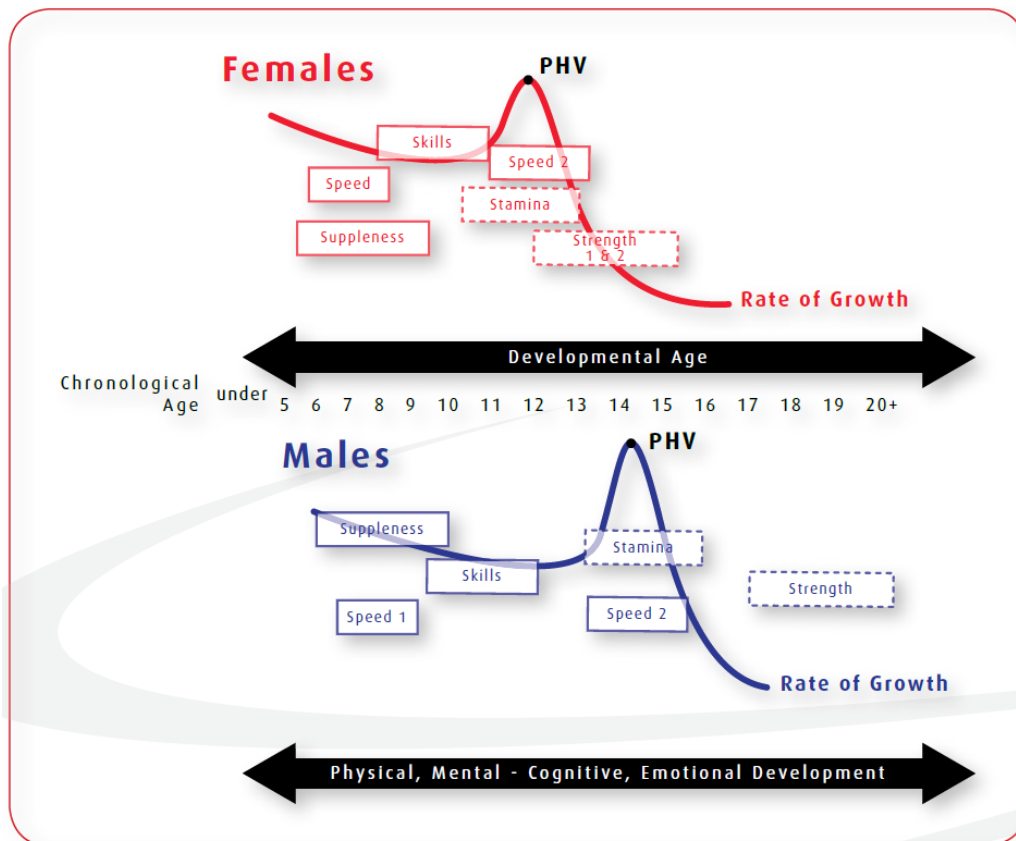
Females

PHV

Skills

Speed 2

Speed

Stamina

Suppleness

Strength 1 & 2

Rate of Growth

Developmental Age

Chronological Age under 5 6 7 8 9 10 11 12 13 14 15 16 17 18 19 20+

Males

PHV

Suppleness

Stamina

Skills

Strength

Speed 1

Speed 2

Rate of Growth

Physical, Mental - Cognitive, Emotional Development